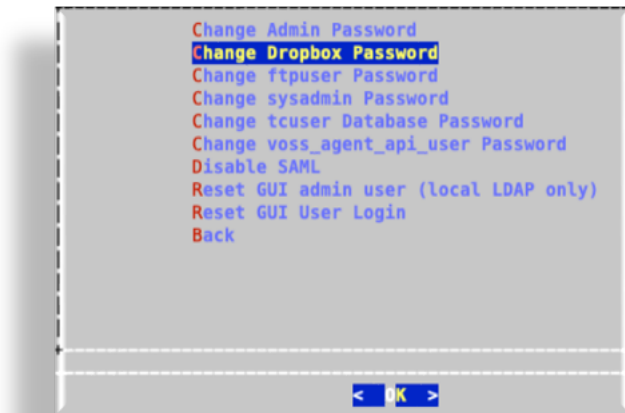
Change Admin Password
Change Dropbox Password
Change ftpuser Password
Change sysadmin Password
Change tcuser Database Password
Change voss_agent_api_user Password
Disable SAML
Reset GUI admin user (local LDAP only)
Reset GUI User Login
Back

< OK >